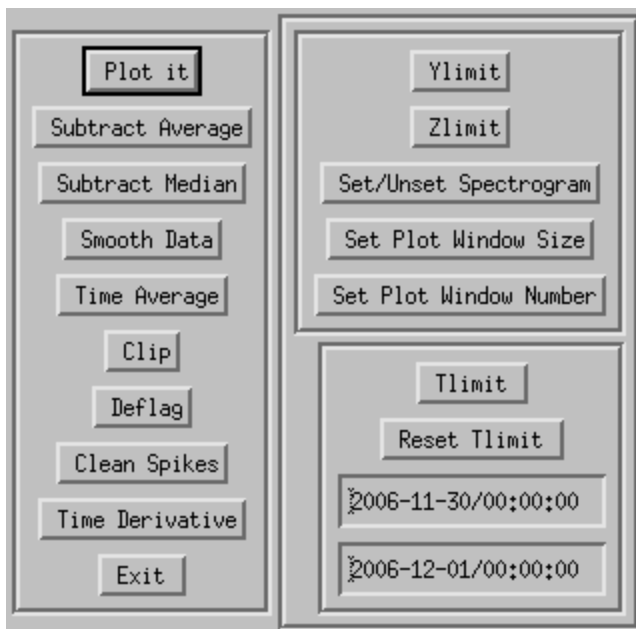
Plot it

Subtract Average

Subtract Median

Smooth Data

Time Average

Clip

Deflag

Clean Spikes

Time Derivative

Exit

Ylimit

Zlimit

Set/Unset Spectrogram

Set Plot Window Size

Set Plot Window Number

Tlimit

Reset Tlimit

2006-11-30/00:00:00

2006-12-01/00:00:00